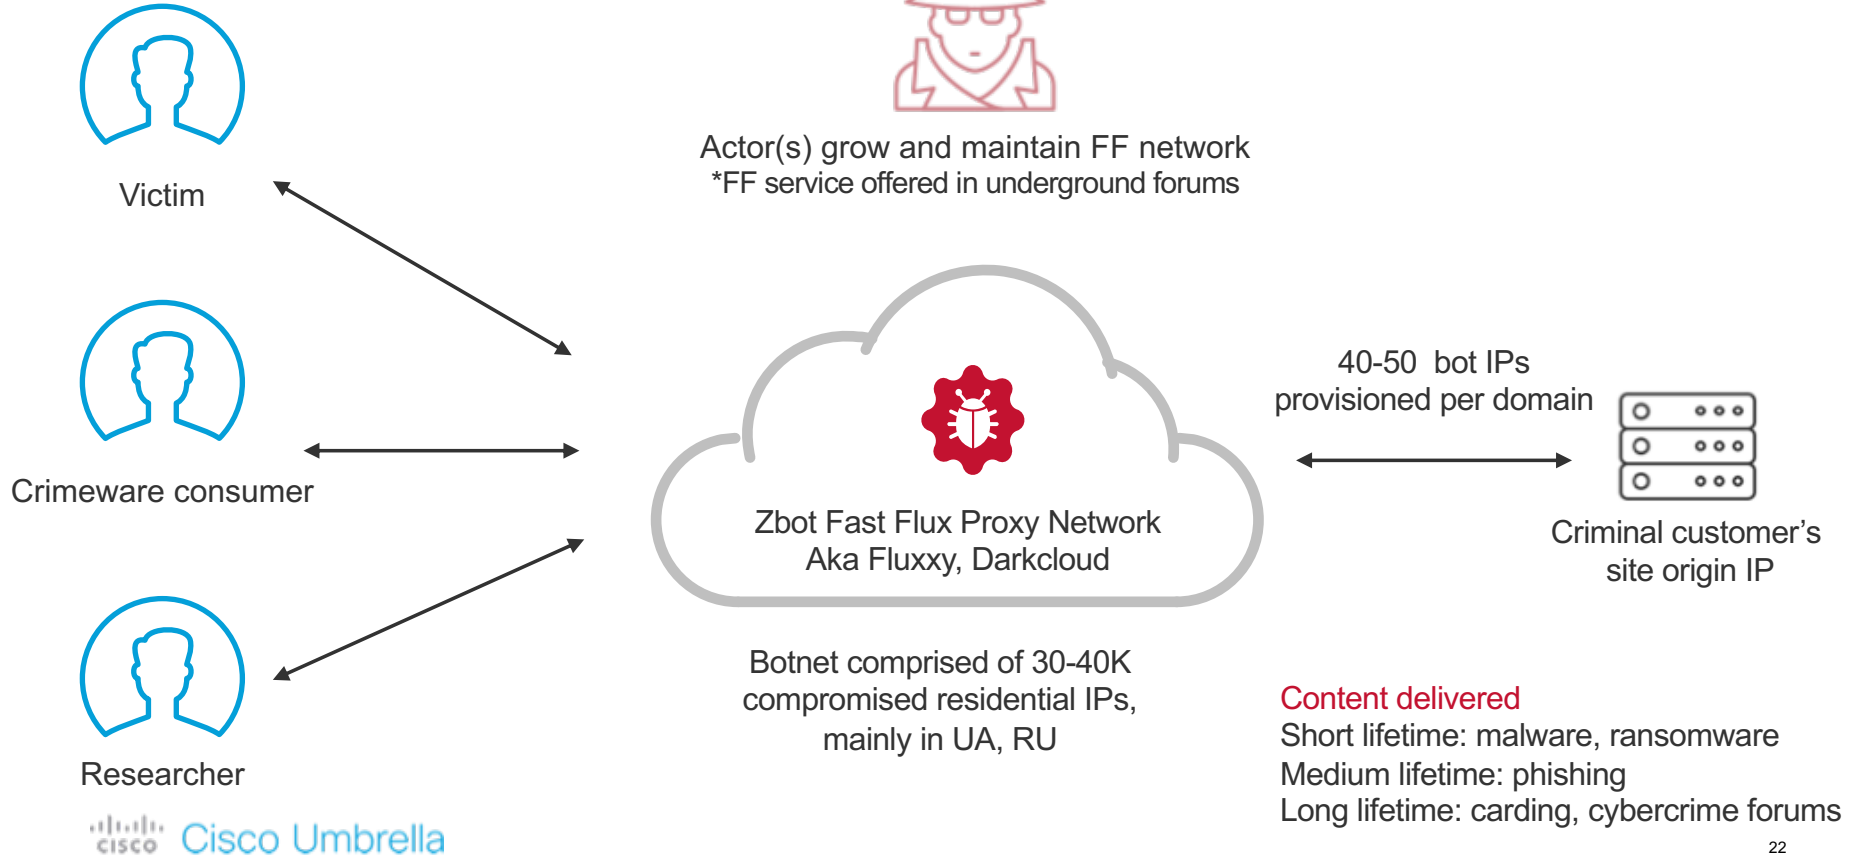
Victim

Actor(s) grow and maintain FF network
*FF service offered in underground forums

Crimeware consumer

40-50 bot IPs provisioned per domain

Zbot Fast Flux Proxy Network
Aka Fluxxy, Darkcloud

Criminal customer's site origin IP

Researcher

Botnet comprised of 30-40K compromised residential IPs, mainly in UA, RU

Content delivered
Short lifetime: malware, ransomware
Medium lifetime: phishing
Long lifetime: carding, cybercrime forums

cisco Cisco Umbrella

22